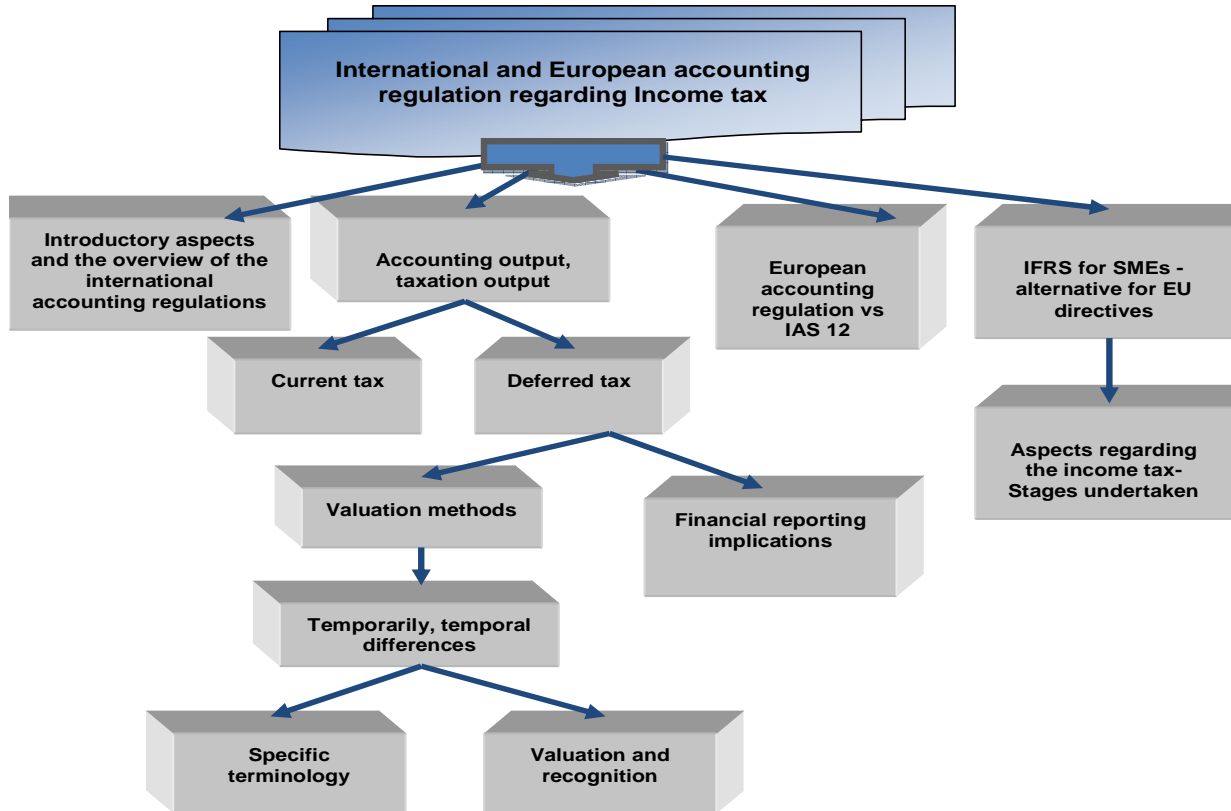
International and European accounting regulation regarding Income tax

Introductory aspects and the overview of the international accounting regulations

Accounting output, taxation output

European accounting regulation vs IAS 12

IFRS for SMEs - alternative for EU directives

Current tax

Deferred tax

Aspects regarding the income tax- Stages undertaken

Valuation methods

Financial reporting implications

Temporarily, temporal differences

Specific terminology

Valuation and recognition